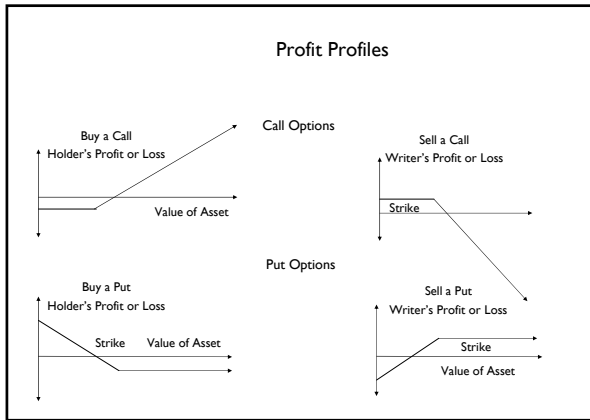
Profit Profiles

Call Options

Buy a Call
Holder's Profit or Loss

Value of Asset

Sell a Call
Writer's Profit or Loss

Strike

Put Options

Buy a Put
Holder's Profit or Loss

Strike

Value of Asset

Sell a Put
Writer's Profit or Loss

Strike

Value of Asset